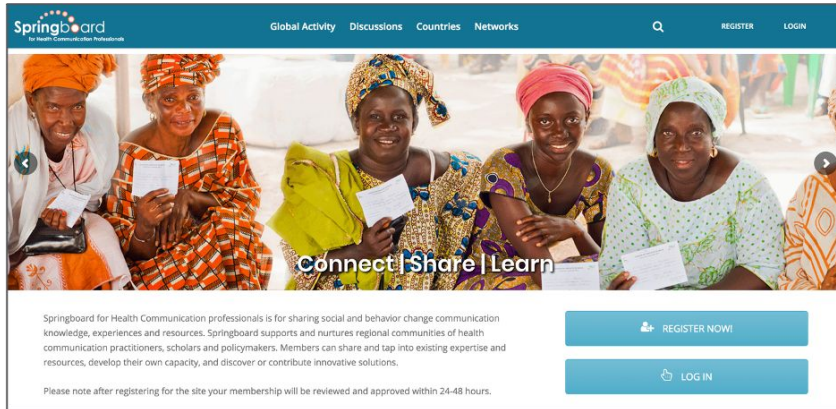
Springboard
for Health Communication Professionals

Global Activity Discussions Countries Networks

REGISTER LOGIN

Connect | Share | Learn

Springboard for Health Communication professionals is for sharing social and behavior change communication knowledge, experiences and resources. Springboard supports and nurtures regional communities of health communication practitioners, scholars and policymakers. Members can share and tap into existing expertise and resources, develop their own capacity, and discover or contribute innovative solutions.

Please note after registering for the site your membership will be reviewed and approved within 24-48 hours.

REGISTER NOW!

LOG IN